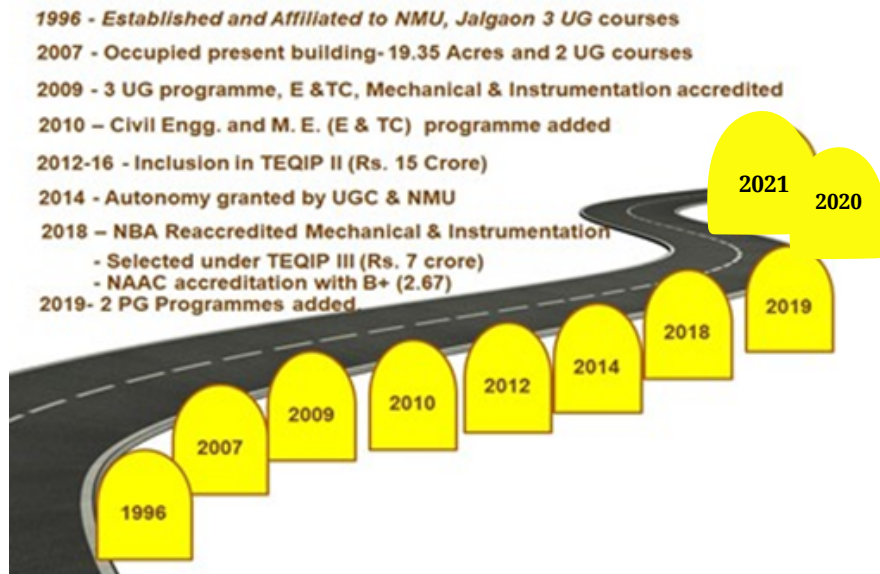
1996 - Established and Affiliated to NMU, Jalgaon 3 UG courses

2007 - Occupied present building- 19.35 Acres and 2 UG courses

2009 - 3 UG programme, E &TC, Mechanical & Instrumentation accredited

2010 – Civil Engg. and M. E. (E & TC) programme added

2012-16 - Inclusion in TEQIP II (Rs. 15 Crore)

2014 - Autonomy granted by UGC & NMU

2018 – NBA Reaccredited Mechanical & Instrumentation
- Selected under TEQIP III (Rs. 7 crore)
- NAAC accreditation with B+ (2.67)

2019- 2 PG Programmes added

2021

2020

2019

2018

2014

2012

2010

2009

2007

1996